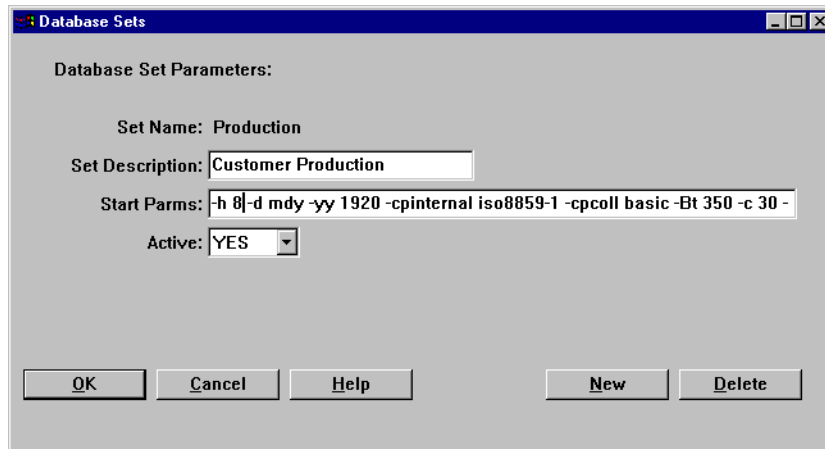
Database Sets

Database Set Parameters:

Set Name: Production

Set Description: Customer Production

Start Parms: -h 8 -d mdy -yy 1920 -cpinternal iso8859-1 -cpcoll basic -Bt 350 -c 30 -

Active: YES

OK | Cancel | Help | New | Delete